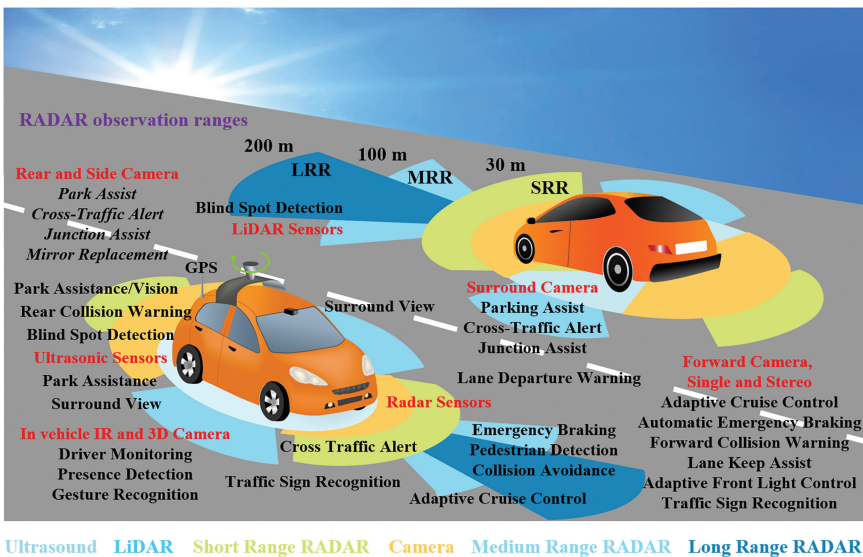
RADAR observation ranges

200 m

100 m

30 m

LRR

MRR

SRR

Rear and Side Camera
Park Assist
Cross-Traffic Alert
Junction Assist
Mirror Replacement

Blind Spot Detection

LiDAR Sensors

GPS

Park Assistance/Vision
Rear Collision Warning
Blind Spot Detection

Ultrasonic Sensors
Park Assistance
Surround View

In vehicle IR and 3D Camera
Driver Monitoring
Presence Detection
Gesture Recognition

Surround View

Surround Camera
Parking Assist
Cross-Traffic Alert
Junction Assist

Lane Departure Warning

Radar Sensors

Cross Traffic Alert

Traffic Sign Recognition

Emergency Braking
Pedestrian Detection
Collision Avoidance

Adaptive Cruise Control

Forward Camera, Single and Stereo
Adaptive Cruise Control
Automatic Emergency Braking
Forward Collision Warning
Lane Keep Assist
Adaptive Front Light Control
Traffic Sign Recognition

Ultrasound LiDAR Short Range RADAR Camera Medium Range RADAR Long Range RADAR